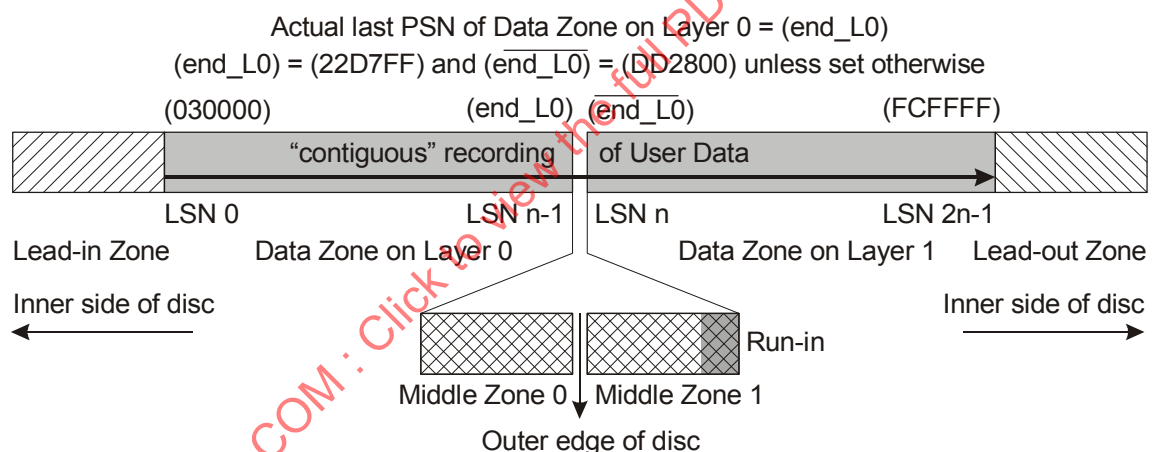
Actual last PSN of Data Zone on Layer 0 = (end_L0)

(end_L0) = (22D7FF) and $(\overline{\text{end\_L0}})$ = (DD2800) unless set otherwise

(030000)

(end_L0)

$(\overline{\text{end\_L0}})$

(FCFFFF)

“contiguous” recording of User Data

LSN 0

LSN n-1

LSN n

LSN 2n-1

Lead-in Zone

Data Zone on Layer 0

Data Zone on Layer 1

Lead-out Zone

Inner side of disc

Inner side of disc

Run-in

Middle Zone 0

Middle Zone 1

Outer edge of disc

COM : Click to view the full PDF